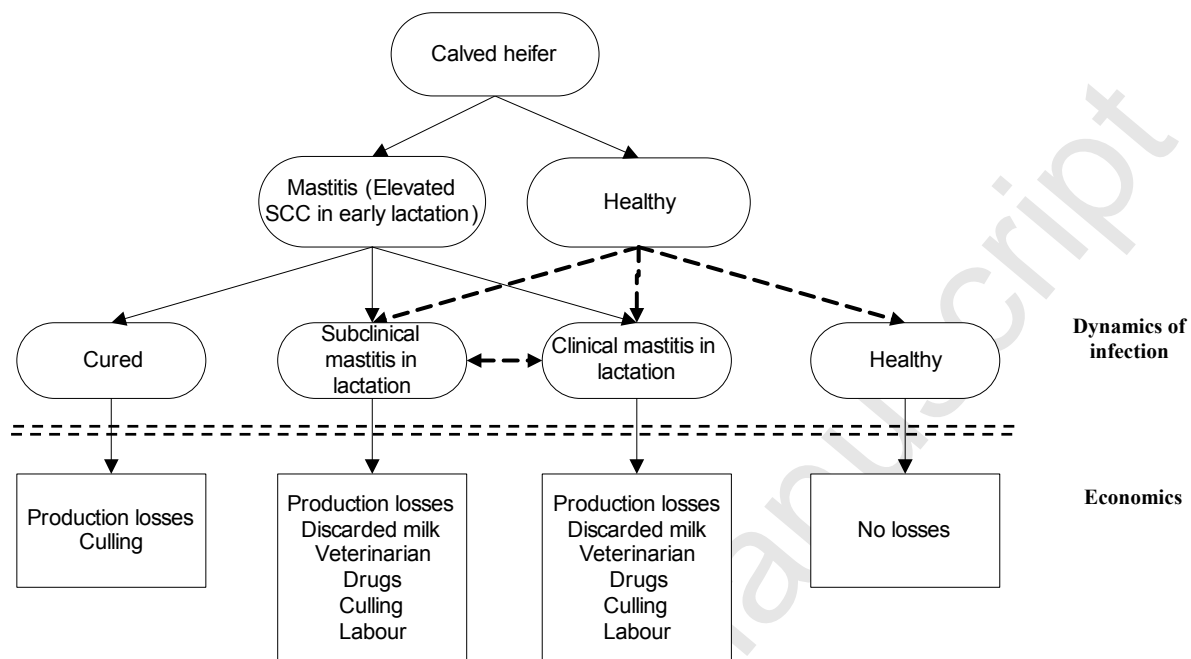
Calved heifer

Mastitis (Elevated SCC in early lactation)

Healthy

Cured

Subclinical mastitis in lactation

Clinical mastitis in lactation

Healthy

Dynamics of infection

Production losses
Culling

Production losses
Discarded milk
Veterinarian
Drugs
Culling
Labour

Production losses
Discarded milk
Veterinarian
Drugs
Culling
Labour

No losses

Economics

Accepted Manuscript